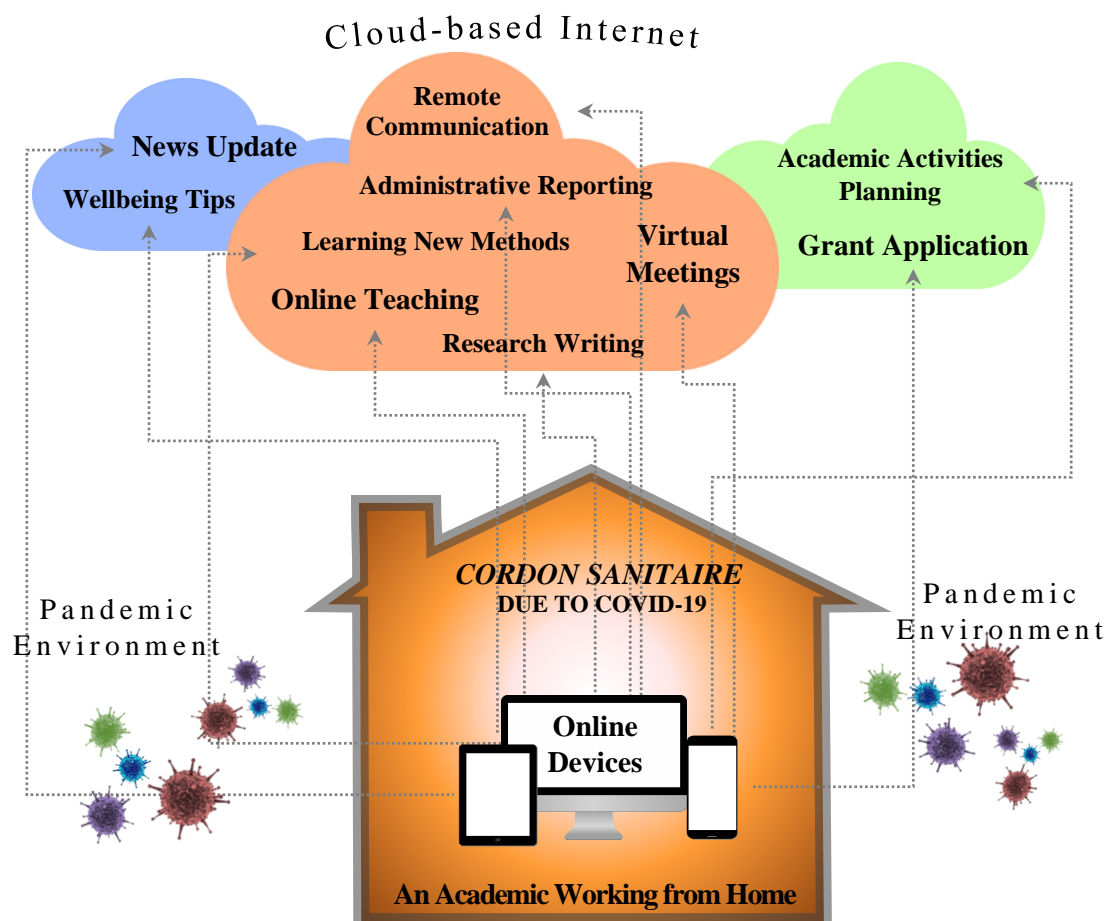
Cloud-based Internet

News Update

Wellbeing Tips

Remote Communication

Administrative Reporting

Learning New Methods

Virtual Meetings

Online Teaching

Research Writing

Academic Activities Planning

Grant Application

Pandemic Environment

CORDON SANITAIRE
DUE TO COVID-19

Pandemic Environment

Online Devices

An Academic Working from Home